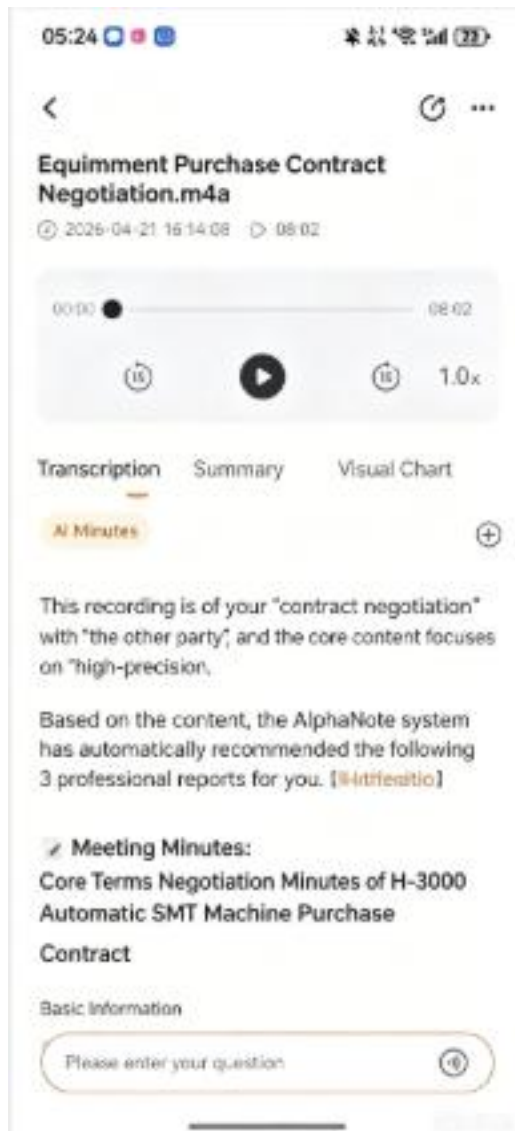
05:24

<

Equimment Purchase Contract Negotiation.m4a

2026-04-21 16:14:08 08:02

00:00 08:02

15 15 1.0x

Transcription Summary Visual Chart

AI Minutes

This recording is of your "contract negotiation" with "the other party", and the core content focuses on "high-precision.

Based on the content, the AlphaNote system has automatically recommended the following 3 professional reports for you. [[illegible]]

Meeting Minutes:
Core Terms Negotiation Minutes of H-3000 Automatic SMT Machine Purchase Contract

Basic Information

Please enter your question